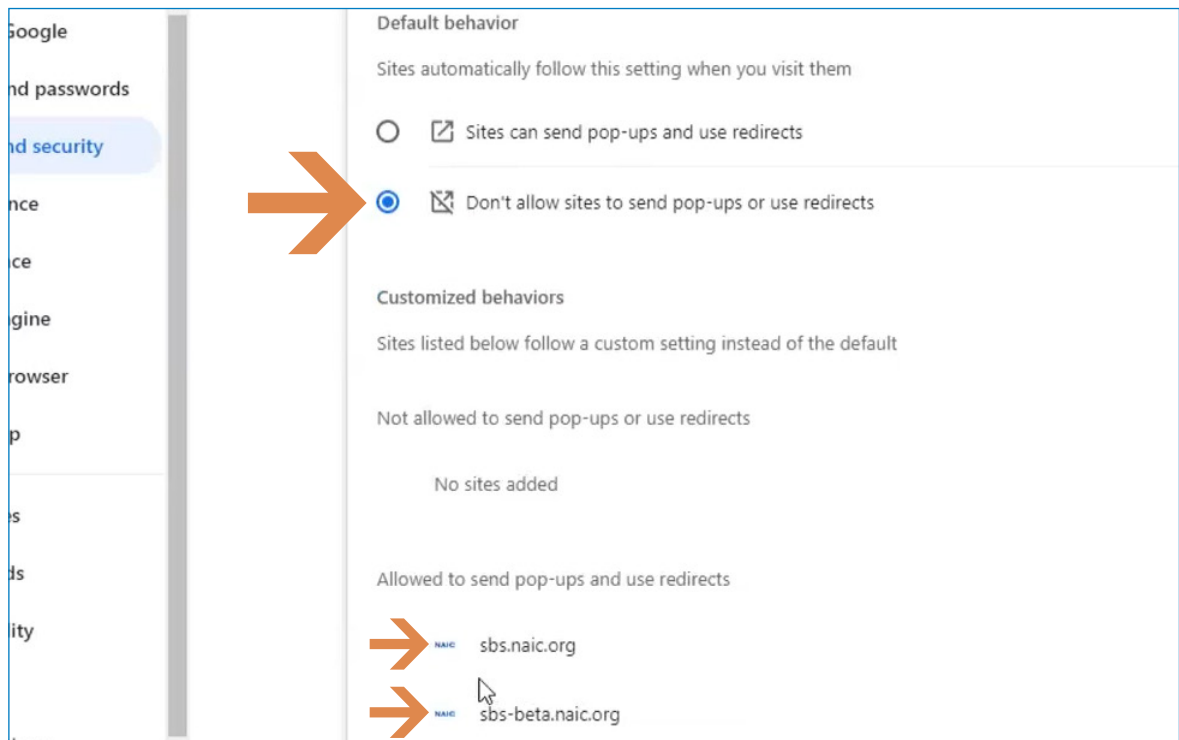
Google
nd passwords
nd security
nce
ce
gine
rowser
p
s
ds
ity

Default behavior

Sites automatically follow this setting when you visit them

Sites can send pop-ups and use redirects

Don't allow sites to send pop-ups or use redirects

Customized behaviors

Sites listed below follow a custom setting instead of the default

Not allowed to send pop-ups or use redirects

No sites added

Allowed to send pop-ups and use redirects

NAIC sbs.naic.org

NAIC sbs-beta.naic.org